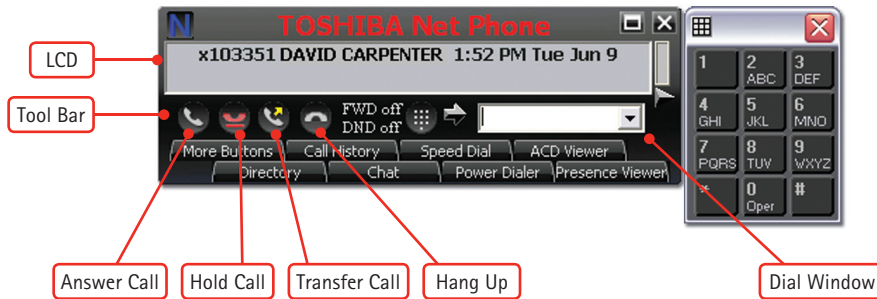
N TOSHIBA Net Phone

LCD

x103351 DAVID CARPENTER 1:52 PM Tue Jun 9

Tool Bar

FWD off
DND off

More Buttons
Call History
Speed Dial
ACD Viewer
Directory
Chat
Power Dialer
Presence Viewer

1
2 ABC
3 DEF
4 GHI
5 JKL
6 MNO
7 PQRS
8 TUV
9 WXYZ
*
0 Oper
#

Answer Call
Hold Call
Transfer Call
Hang Up
Dial Window